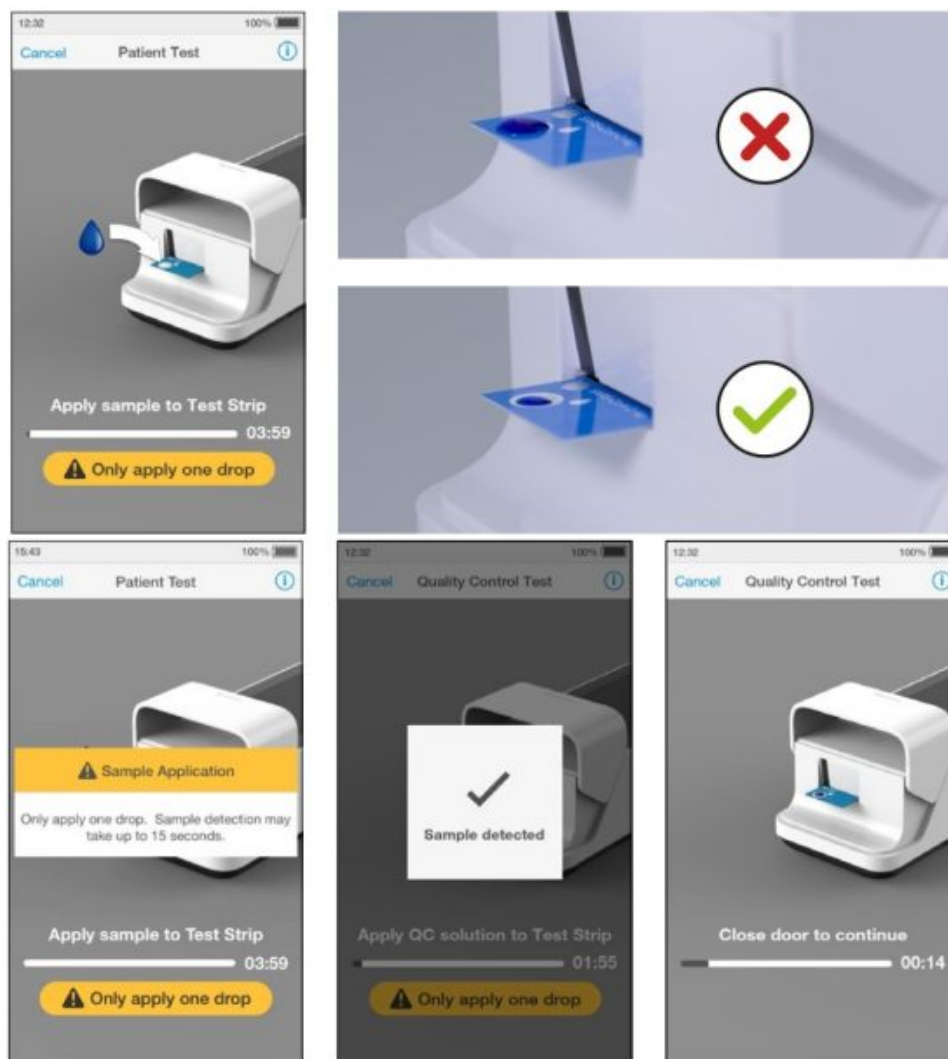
12:32
100%
Cancel
Patient Test
Apply sample to Test Strip
03:59
Only apply one drop

15:43
100%
Cancel
Patient Test
Sample Application
Only apply one drop. Sample detection may take up to 15 seconds.
Apply sample to Test Strip
03:59
Only apply one drop

12:32
100%
Cancel
Quality Control Test
Sample detected
Apply QC solution to Test Strip
01:55
Only apply one drop

12:32
100%
Cancel
Quality Control Test
Close door to continue
00:14